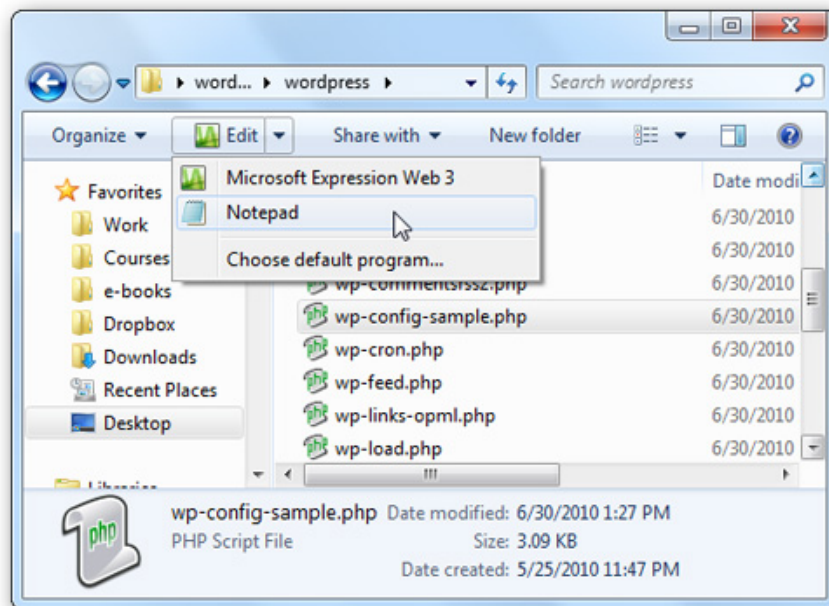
word... ▸ wordpress ▸

Search wordpress

Organize ▾ Edit ▾ Share with ▾ New folder

Microsoft Expression Web 3
Notepad
Choose default program...

Favorites
Work
Courses
e-books
Dropbox
Downloads
Recent Places
Desktop

Date modi
6/30/2010
6/30/2010
wp-commentsrss2.php 6/30/2010
wp-config-sample.php 6/30/2010
wp-cron.php 6/30/2010
wp-feed.php 6/30/2010
wp-links-opml.php 6/30/2010
wp-load.php 6/30/2010

php

wp-config-sample.php Date modified: 6/30/2010 1:27 PM
PHP Script File Size: 3.09 KB
Date created: 5/25/2010 11:47 PM